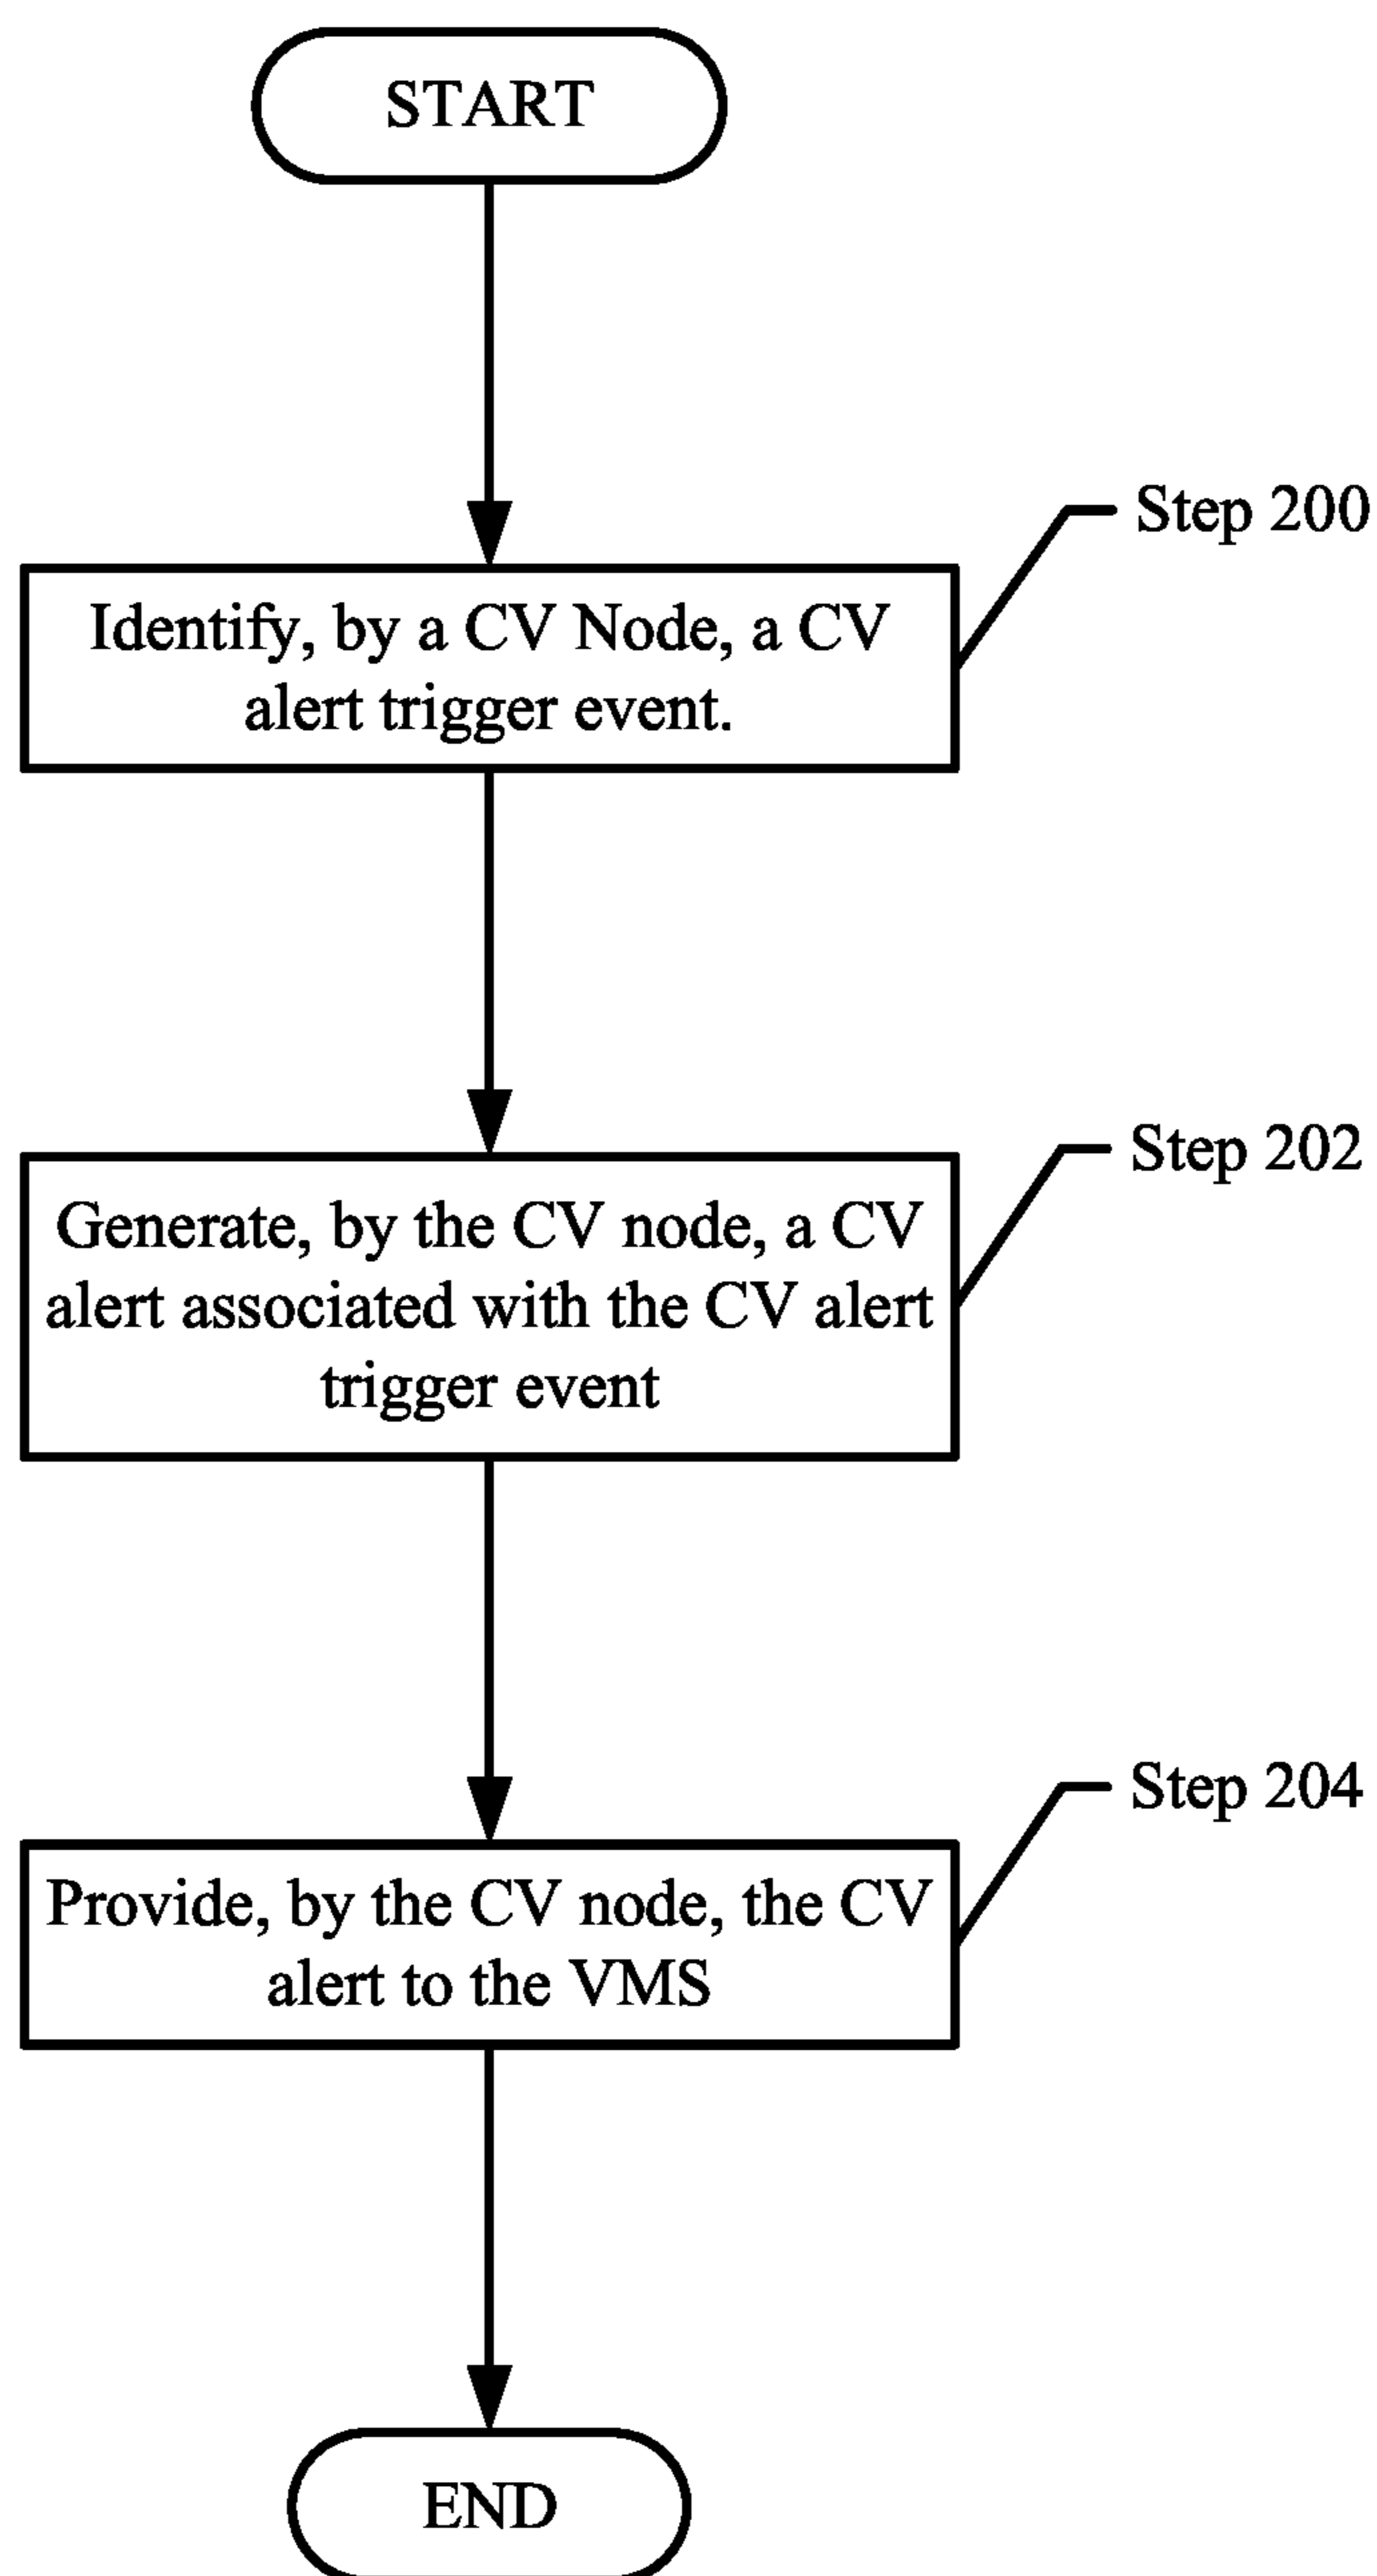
START

Step 200

Identify, by a CV Node, a CV alert trigger event.

Step 202

Generate, by the CV node, a CV alert associated with the CV alert trigger event

Step 204

Provide, by the CV node, the CV alert to the VMS

END